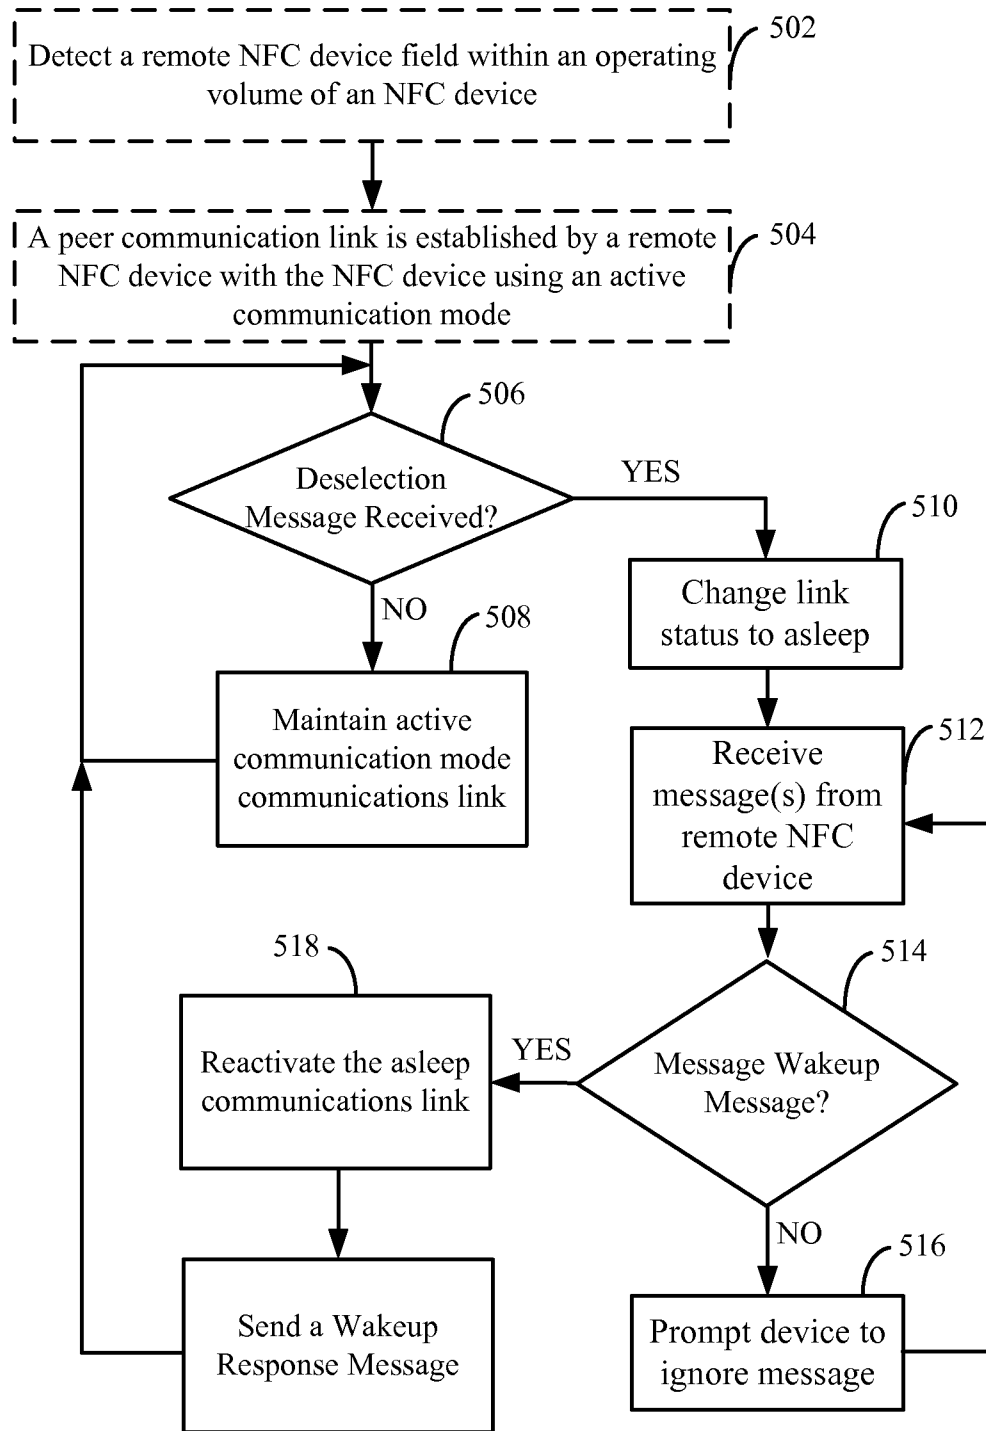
Detect a remote NFC device field within an operating volume of an NFC device

502

A peer communication link is established by a remote NFC device with the NFC device using an active communication mode

504

506

Deselection Message Received?

YES

NO

510

Change link status to asleep

508

Maintain active communication mode communications link

512

Receive message(s) from remote NFC device

518

514

Reactivate the asleep communications link

YES

Message Wakeup Message?

NO

516

Send a Wakeup Response Message

Prompt device to ignore message